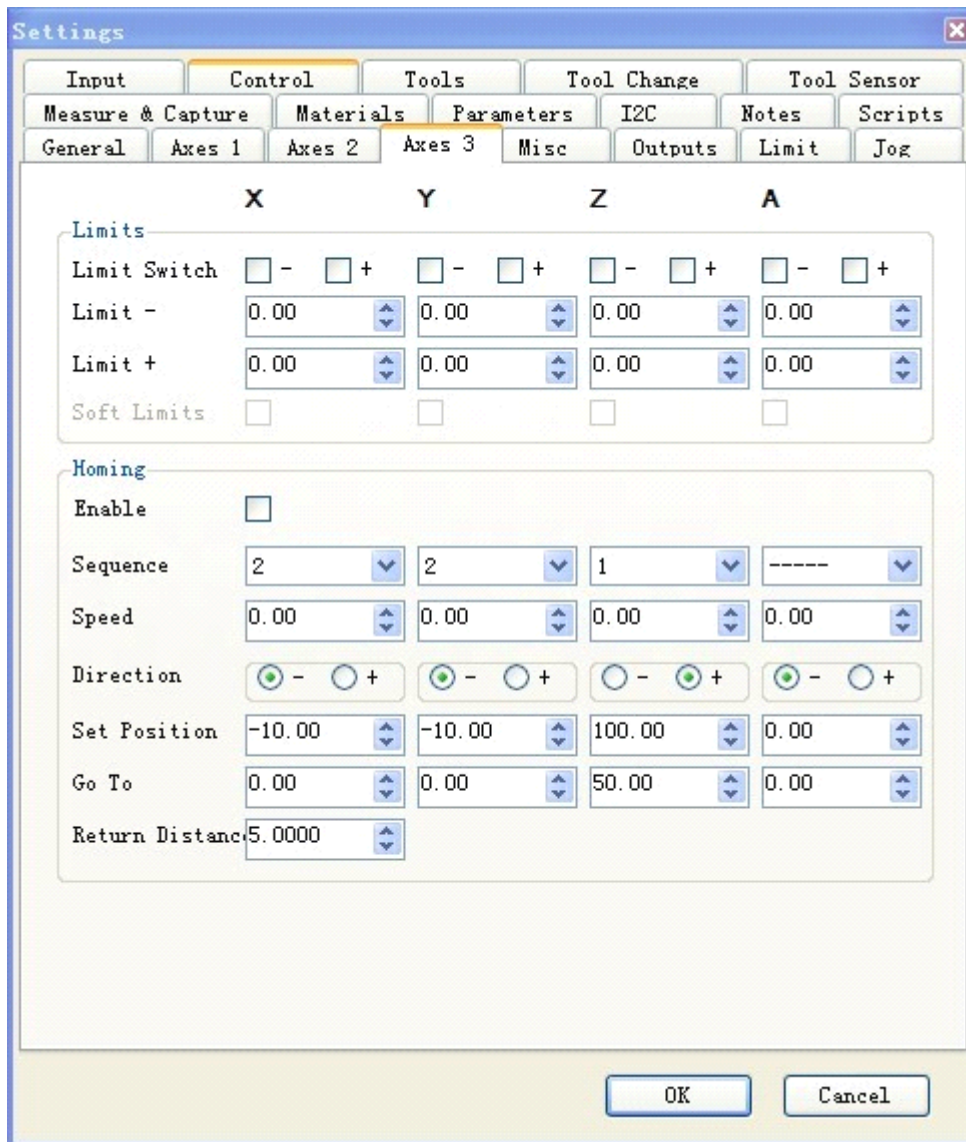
Settings

Input | Control | Tools | Tool Change | Tool Sensor
Measure & Capture | Materials | Parameters | I2C | Notes | Scripts
General | Axes 1 | Axes 2 | Axes 3 | Misc | Outputs | Limit | Jog

Limits

| | X | Y | Z | A |
|---|---|---|---|---|
| Limit Switch | - + | - + | - + | - + |
| Limit - | 0.00 | 0.00 | 0.00 | 0.00 |
| Limit + | 0.00 | 0.00 | 0.00 | 0.00 |
| Soft Limits | | | | |

Homing

| | X | Y | Z | A |
|---|---|---|---|---|
| Enable | | | | |
| Sequence | 2 | 2 | 1 | ----- |
| Speed | 0.00 | 0.00 | 0.00 | 0.00 |
| Direction | - + | - + | - + | - + |
| Set Position | -10.00 | -10.00 | 100.00 | 0.00 |
| Go To | 0.00 | 0.00 | 50.00 | 0.00 |
| Return Distanc | 5.0000 | | | |

OK
Cancel